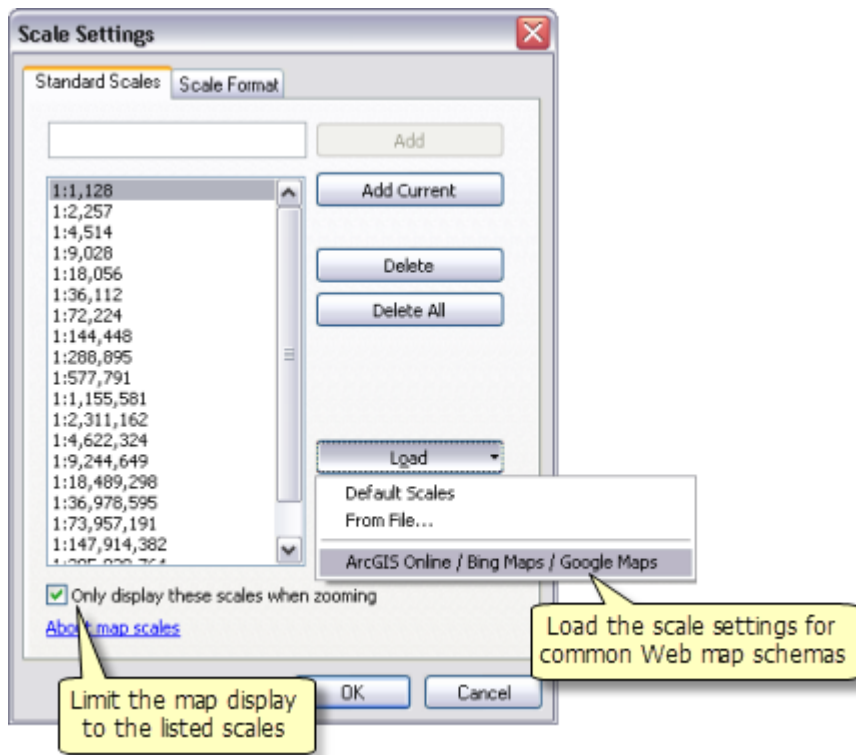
Scale Settings

Standard Scales | Scale Format

Add

1:1,128
1:2,257
1:4,514
1:9,028
1:18,056
1:36,112
1:72,224
1:144,448
1:288,895
1:577,791
1:1,155,581
1:2,311,162
1:4,622,324
1:9,244,649
1:18,489,298
1:36,978,595
1:73,957,191
1:147,914,382
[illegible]

Add Current

Delete

Delete All

Load

Default Scales
From File...
ArcGIS Online / Bing Maps / Google Maps

Only display these scales when zooming

About map scales

Load the scale settings for common Web map schemas

Limit the map display to the listed scales

OK

Cancel